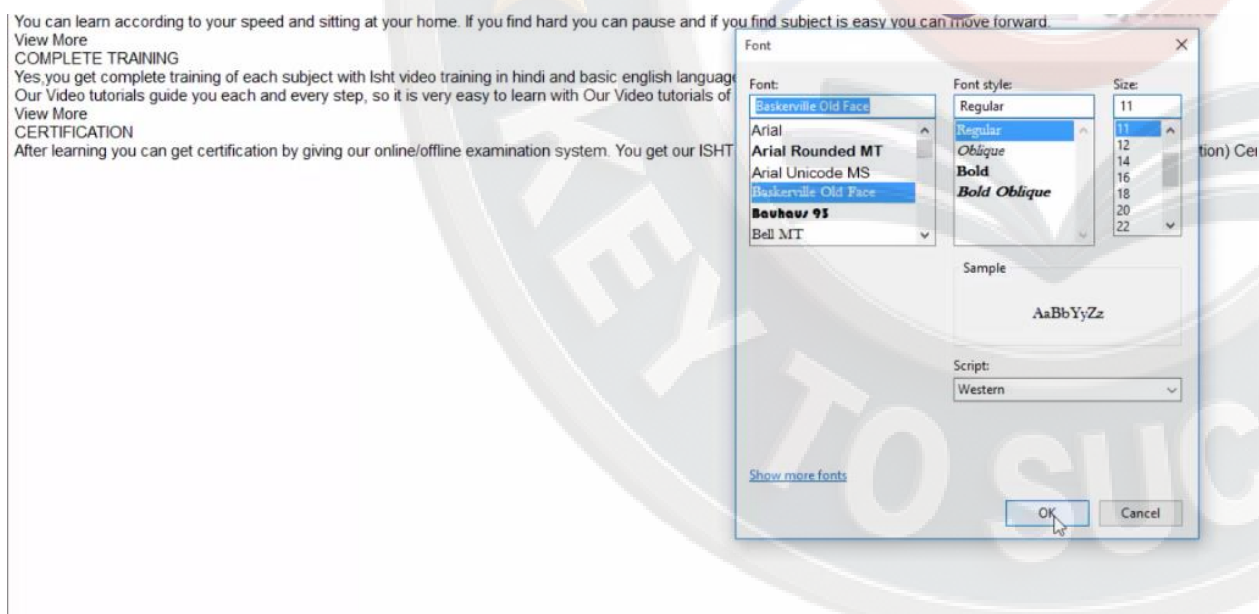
You can learn according to your speed and sitting at your home. If you find hard you can pause and if you find subject is easy you can move forward.
View More
COMPLETE TRAINING
Yes,you get complete training of each subject with Isht video training in hindi and basic english language
Our Video tutorials guide you each and every step, so it is very easy to learn with Our Video tutorials of
View More
CERTIFICATION
After learning you can get certification by giving our online/offline examination system. You get our ISHT tion) Ce

Font
×
Font:
Baskerville Old Face
Arial
Arial Rounded MT
Arial Unicode MS
Baskerville Old Face
Bauhaus 93
Bell MT
Font style:
Regular
Regular
Oblique
Bold
Bold Oblique
Size:
11
11
12
14
16
18
20
22
Sample
AaBbYyZz
Script:
Western
Show more fonts
OK
Cancel